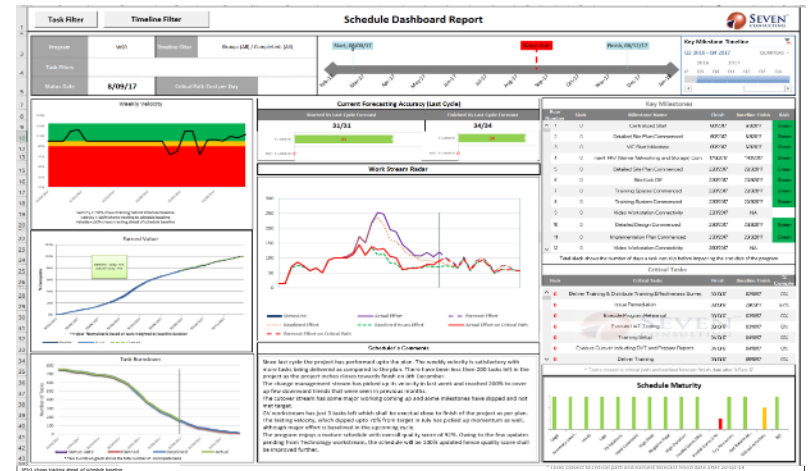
Task Filter
Timeline Filter
Schedule Dashboard Report
SEVEN CONSULTING

Program
WO
Baseline Filter
Groups (All) / Completed (All)
Task Filters
Status Date
8/09/17
Critical Path End per Day

Start, 30/09/17
Finish, 08/03/17

Key Milestone Timeline
Q2 - 2016 - Q4 - 2017

Weekly Velocity

Earned Value

Task Burndown

Current Forecasting Accuracy (Last Cycle)
Started to Last Cycle Forecast
31/31
Finished to Last Cycle Forecast
34/34

Work Stream Radar

Schedule's Comments
Since last cycle the project has performed upto the plan. The weekly velocity is satisfactory with more tasks being delivered as compared to the plan. There have been less then 200 tasks left in the project as the project inches closer towards finish on 8th December.
The change management stream has picked up its velocity in last week and reached 200% to cover up few downward trends that were seen in previous months.
The cutover stream has some major working coming up and some milestones have slipped and not met target.
DV workstream has just 3 tasks left which shall be executed close to finish of the project as per plan.
The testing velocity, which dropped upto 45% from target in July has picked up momentum as well, although major effort is baselined in the upcoming cycle.
The program enjoys a mature schedule with overall quality score of 92%. Owing to the few updates pending from Technology workstream, the schedule will be 100% updated hence quality score shall be improved further.

Key Milestones
Contracted Start
Detailed Site Plan Commenced
VIC Fleet Milestone
Detailed Site Plan Commenced
Site Kick Off
Training Spaces Commenced
Training System Commenced
Video Workstation Connectivity
Detailed Design Commenced
Implementation Plan Commenced
Video Workstation Connectivity
Total slack shows the number of days a task can slip before impact to the end date of the program

Critical Tasks
Deliver Training & Distribute Training Effectiveness Survey
Issue Remediation
Execute Program Rehearsal
Execute UAT Testing
Training Ready
Execute Cutover including BVT and Product Repairs
Deliver Training

Schedule Maturity